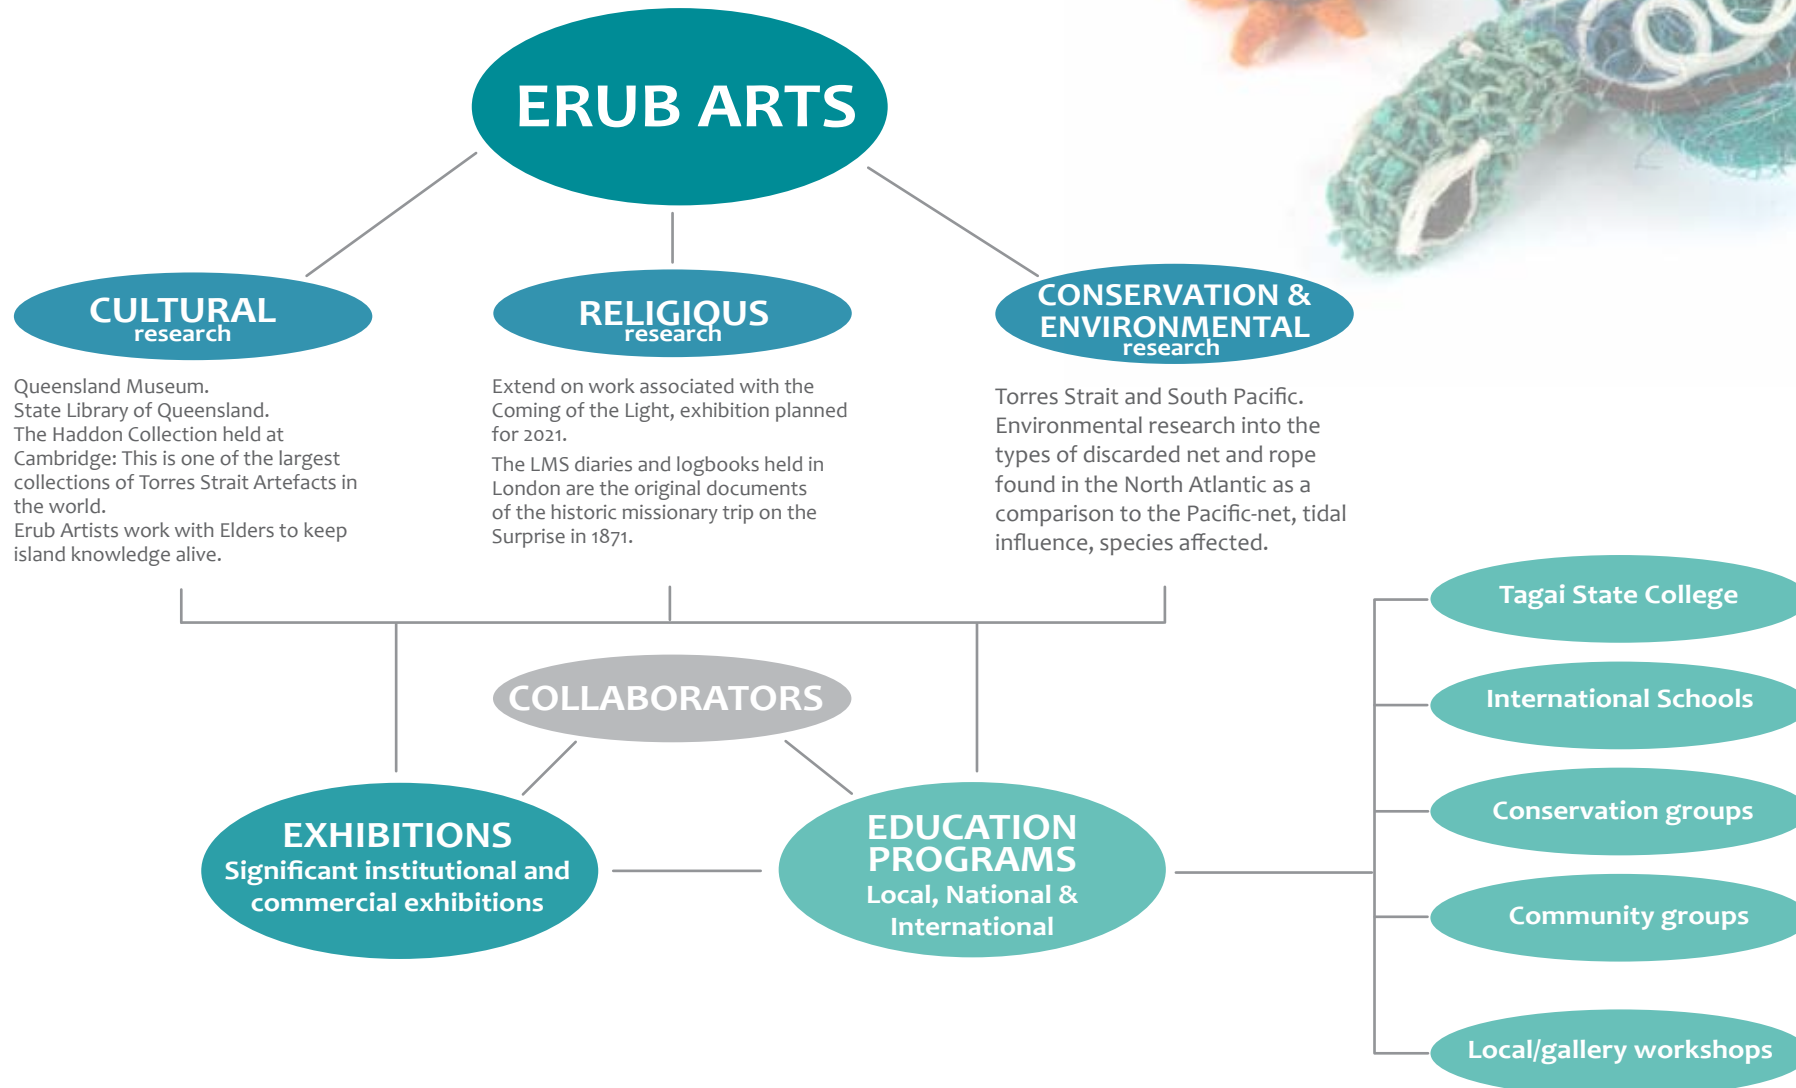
ERUB ARTS

CULTURAL
research

Queensland Museum.
State Library of Queensland.
The Haddon Collection held at Cambridge: This is one of the largest collections of Torres Strait Artefacts in the world.
Erub Artists work with Elders to keep island knowledge alive.

RELIGIOUS
research

Extend on work associated with the Coming of the Light, exhibition planned for 2021.

The LMS diaries and logbooks held in London are the original documents of the historic missionary trip on the Surprise in 1871.

CONSERVATION & ENVIRONMENTAL
research

Torres Strait and South Pacific. Environmental research into the types of discarded net and rope found in the North Atlantic as a comparison to the Pacific-net, tidal influence, species affected.

COLLABORATORS

EXHIBITIONS
Significant institutional and commercial exhibitions

EDUCATION PROGRAMS
Local, National & International

Tagai State College

International Schools

Conservation groups

Community groups

Local/gallery workshops